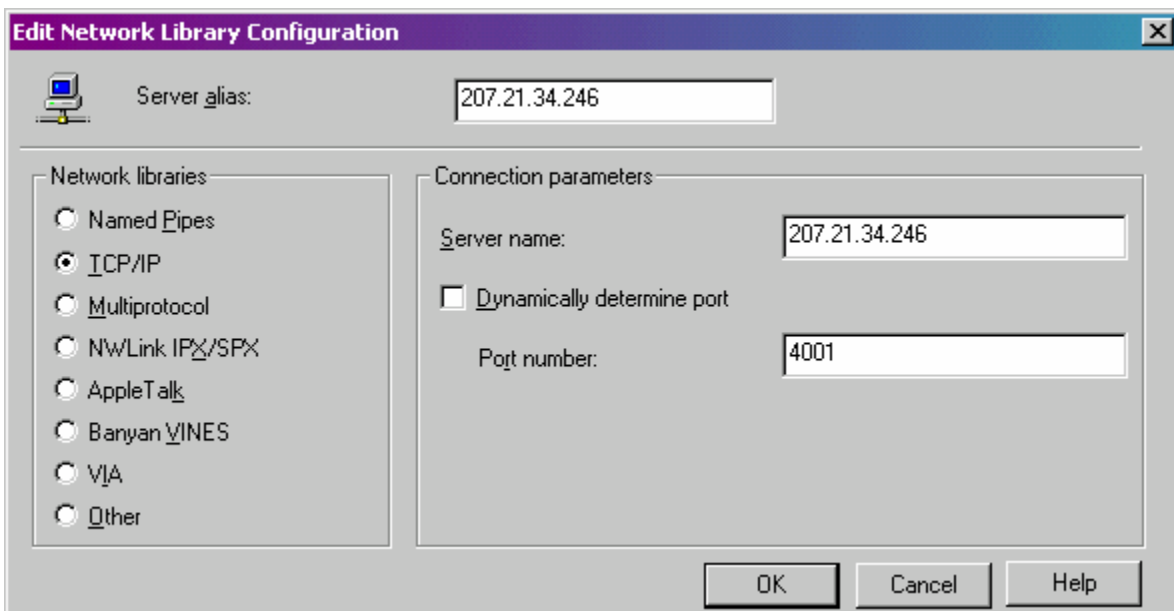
Edit Network Library Configuration

Server alias: 207.21.34.246

Network libraries
Named Pipes
TCP/IP
Multiprotocol
NWLink IPX/SPX
AppleTalk
Banyan VINES
VIA
Other

Connection parameters
Server name: 207.21.34.246
Dynamically determine port
Port number: 4001

OK
Cancel
Help